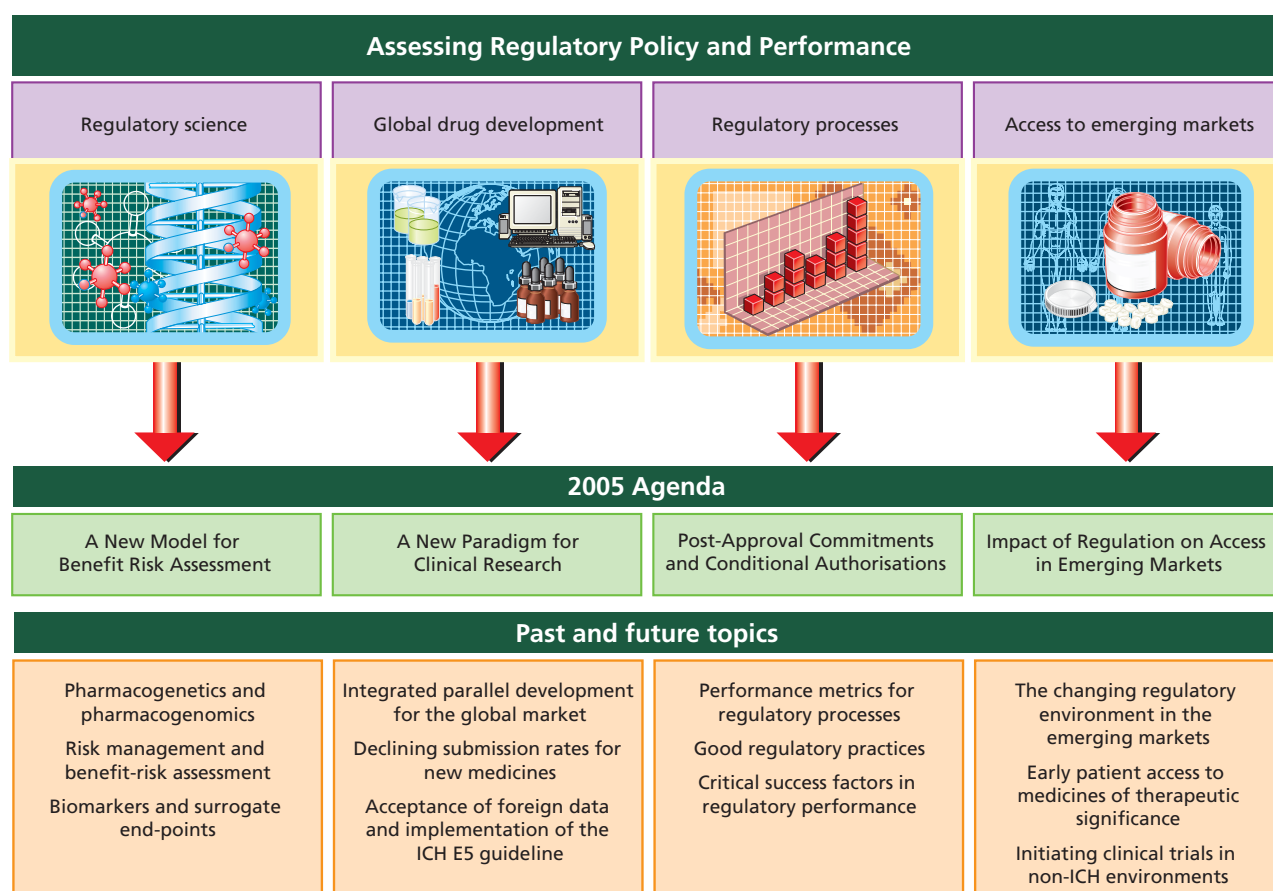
Assessing Regulatory Policy and Performance

Regulatory science

Global drug development

Regulatory processes

Access to emerging markets

2005 Agenda

A New Model for Benefit Risk Assessment

A New Paradigm for Clinical Research

Post-Approval Commitments and Conditional Authorisations

Impact of Regulation on Access in Emerging Markets

Past and future topics

Pharmacogenetics and pharmacogenomics

Risk management and benefit-risk assessment

Biomarkers and surrogate end-points

Integrated parallel development for the global market

Declining submission rates for new medicines

Acceptance of foreign data and implementation of the ICH E5 guideline

Performance metrics for regulatory processes

Good regulatory practices

Critical success factors in regulatory performance

The changing regulatory environment in the emerging markets

Early patient access to medicines of therapeutic significance

Initiating clinical trials in non-ICH environments